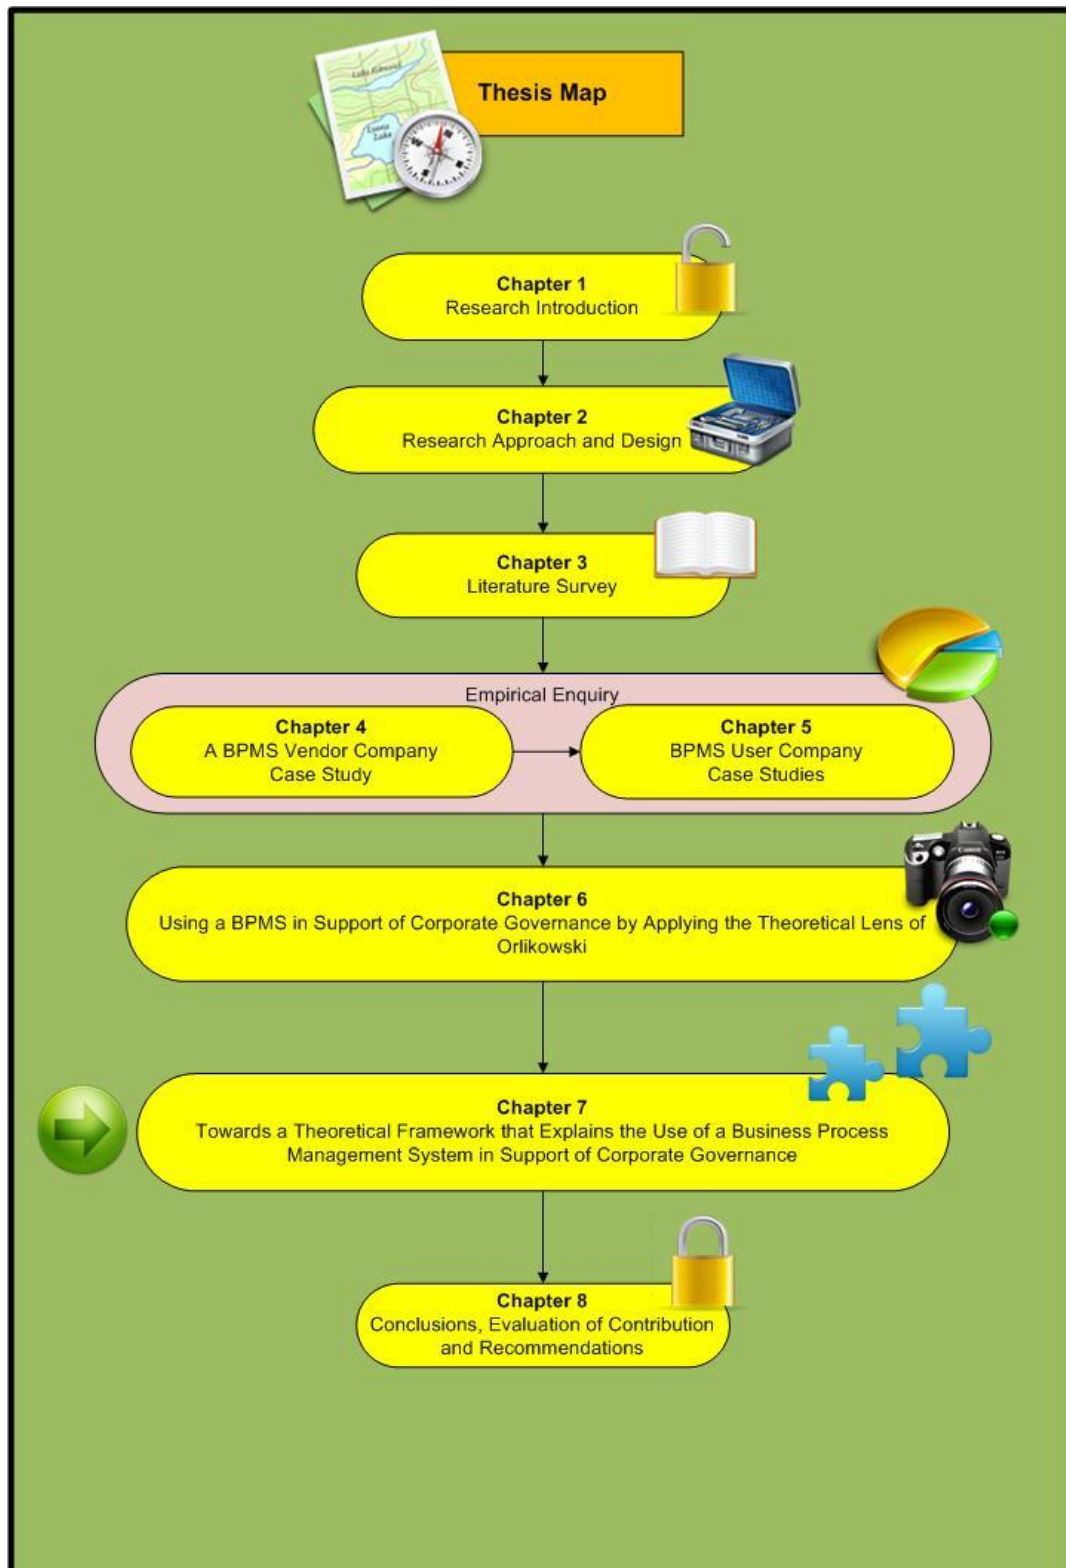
Thesis Map

Chapter 1
Research Introduction

Chapter 2
Research Approach and Design

Chapter 3
Literature Survey

Empirical Enquiry

Chapter 4
A BPMS Vendor Company Case Study

Chapter 5
BPMS User Company Case Studies

Chapter 6
Using a BPMS in Support of Corporate Governance by Applying the Theoretical Lens of Orlikowski

Chapter 7
Towards a Theoretical Framework that Explains the Use of a Business Process Management System in Support of Corporate Governance

Chapter 8
Conclusions, Evaluation of Contribution and Recommendations